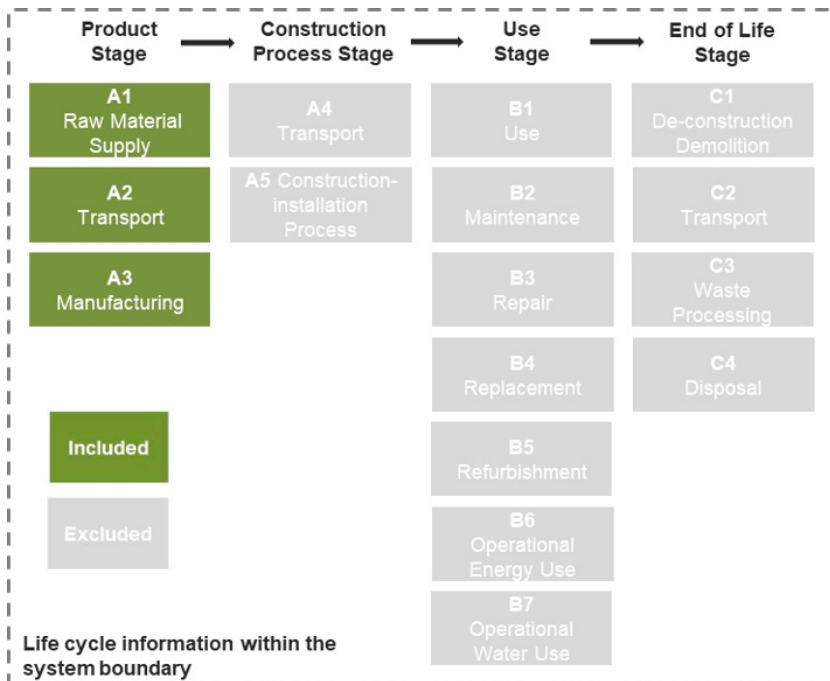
Product Stage

Construction Process Stage

Use Stage

End of Life Stage

A1
Raw Material Supply

A2
Transport

A3
Manufacturing

A4
Transport

A5 Construction-installation Process

B1
Use

B2
Maintenance

B3
Repair

B4
Replacement

B5
Refurbishment

B6
Operational Energy Use

B7
Operational Water Use

C1
De-construction Demolition

C2
Transport

C3
Waste Processing

C4
Disposal

Included

Excluded

Life cycle information within the system boundary